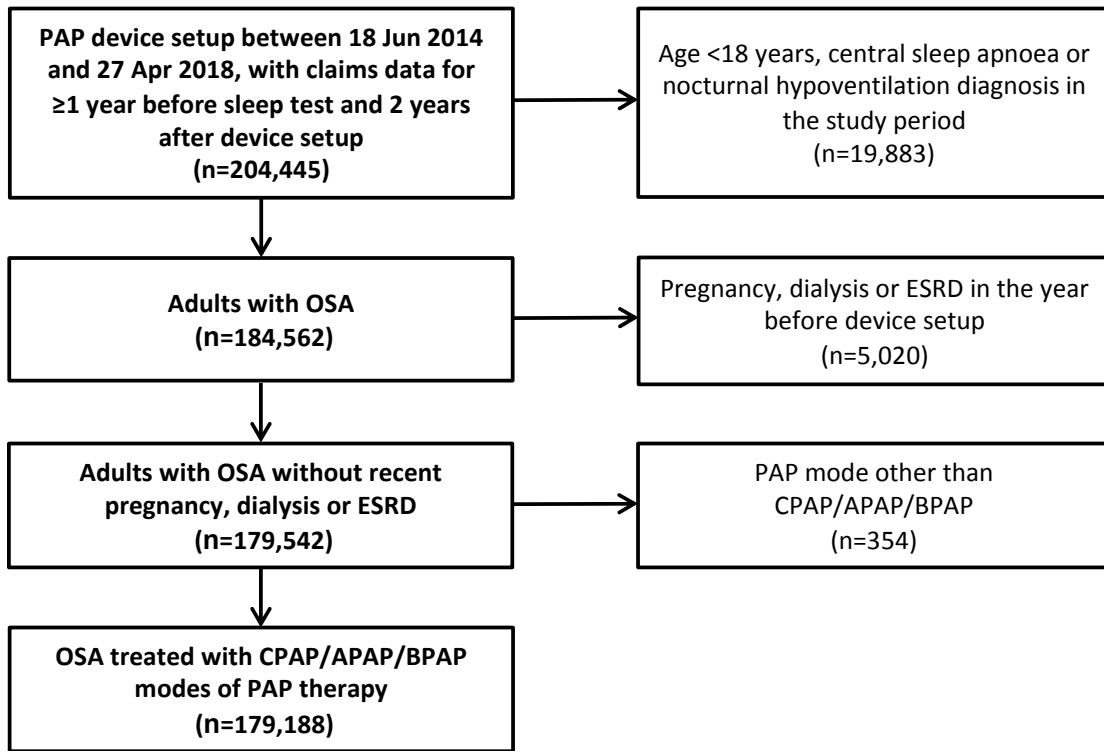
PAP device setup between 18 Jun 2014 and 27 Apr 2018, with claims data for ≥1 year before sleep test and 2 years after device setup
(n=204,445)

Age <18 years, central sleep apnoea or nocturnal hypoventilation diagnosis in the study period
(n=19,883)

Adults with OSA
(n=184,562)

Pregnancy, dialysis or ESRD in the year before device setup
(n=5,020)

Adults with OSA without recent pregnancy, dialysis or ESRD
(n=179,542)

PAP mode other than CPAP/APAP/BPAP
(n=354)

OSA treated with CPAP/APAP/BPAP modes of PAP therapy
(n=179,188)